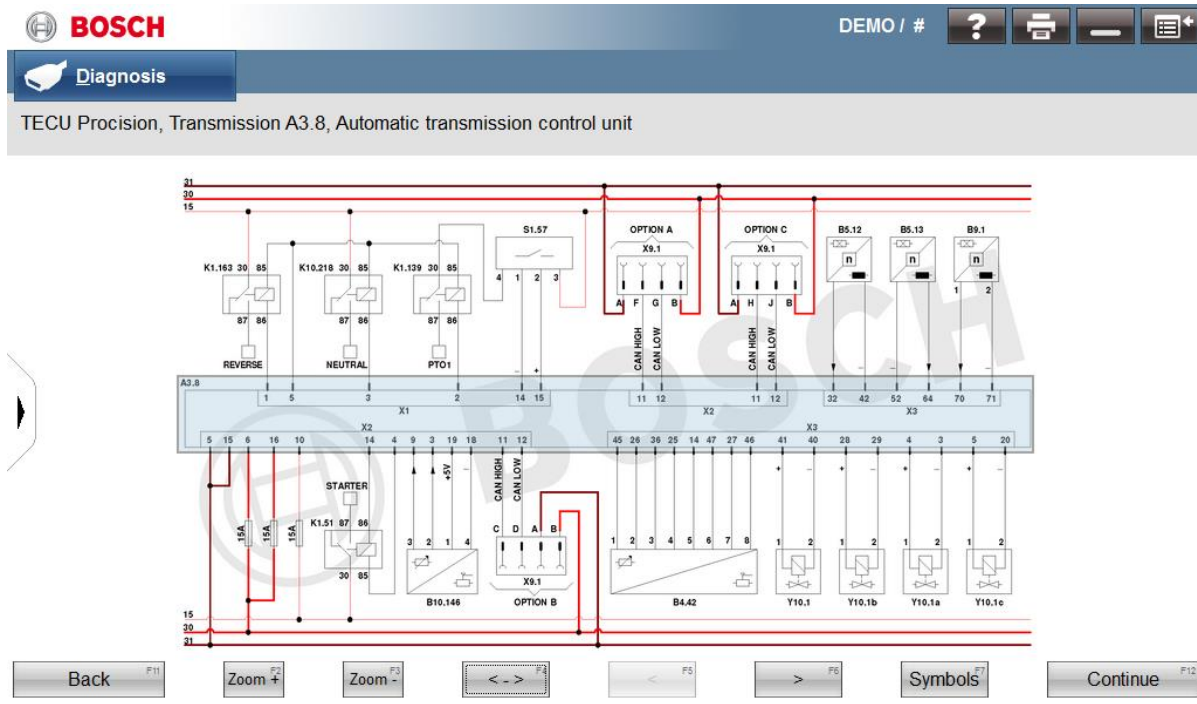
BOSCH

DEMO / #

Diagnosis

TECU Procision, Transmission A3.8, Automatic transmission control unit

31
30
15

S1.57
OPTION A
X9.1
OPTION C
X9.1
B5.12
B5.13
B9.1

K1.163 30 85
87 86
REVERSE
K10.218 30 85
87 86
NEUTRAL
K1.139 30 85
87 86
PTO1

4 1 2 3
A F G B
CAN HIGH
CAN LOW
A H J B
CAN HIGH
CAN LOW
n
n
n
1 2

A3.8
1 5 3 2 14 15 11 12 11 12 32 42 52 64 70 71
X1 X2 X3
X2 X3
5 15 6 16 10 14 4 9 3 19 18 11 12 45 26 36 25 14 47 27 46 41 40 28 29 4 3 5 20

+5V
CAN HIGH
CAN LOW
STARTER
K1.51 87 86
30 85
15A
15A
15A
3 2 1 4
B10.146
C D A B
X9.1
OPTION B
1 2 3 4 5 6 7 8
B4.42
1 2
Y10.1
1 2
Y10.1b
1 2
Y10.1a
1 2
Y10.1c

15
30
31

BOSCH

Back F11
Zoom + F2
Zoom - F3
< - > F4
< F5
> F6
Symbols F7
Continue F12